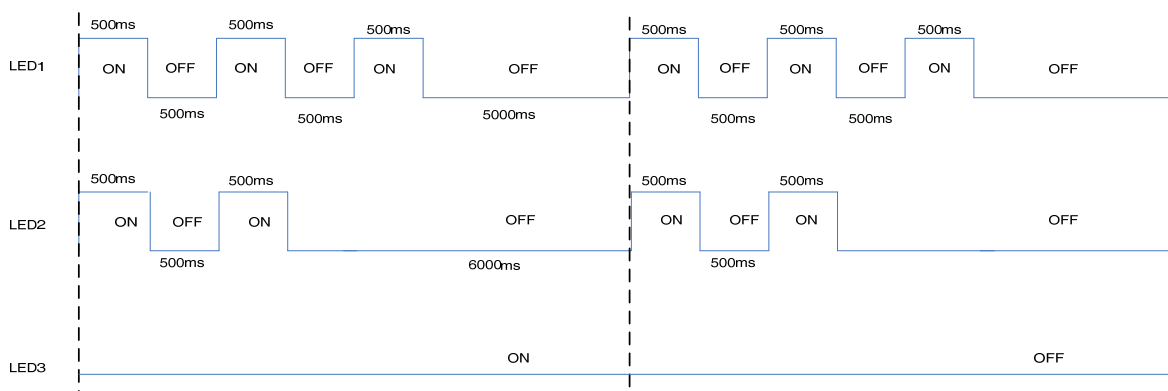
500ms 500ms 500ms 500ms 500ms 500ms

LED1 ON OFF ON OFF ON OFF ON OFF ON OFF ON OFF

500ms 500ms 5000ms 500ms 500ms

500ms 500ms 500ms 500ms

LED2 ON OFF ON OFF ON OFF ON OFF

500ms 6000ms 500ms

LED3 ON OFF